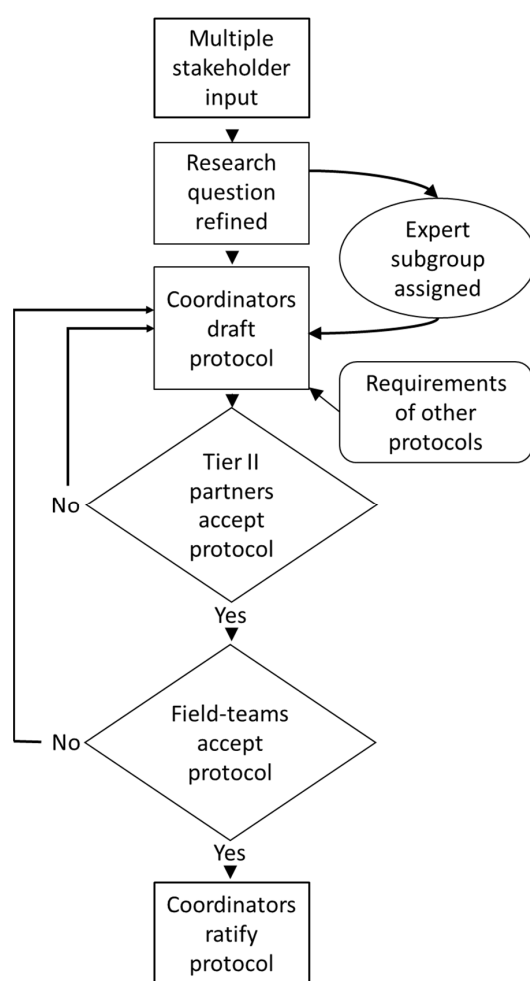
Multiple stakeholder input

Research question refined

Expert subgroup assigned

Coordinators draft protocol

Requirements of other protocols

No

Tier II partners accept protocol

Yes

No

Field-teams accept protocol

Yes

Coordinators ratify protocol